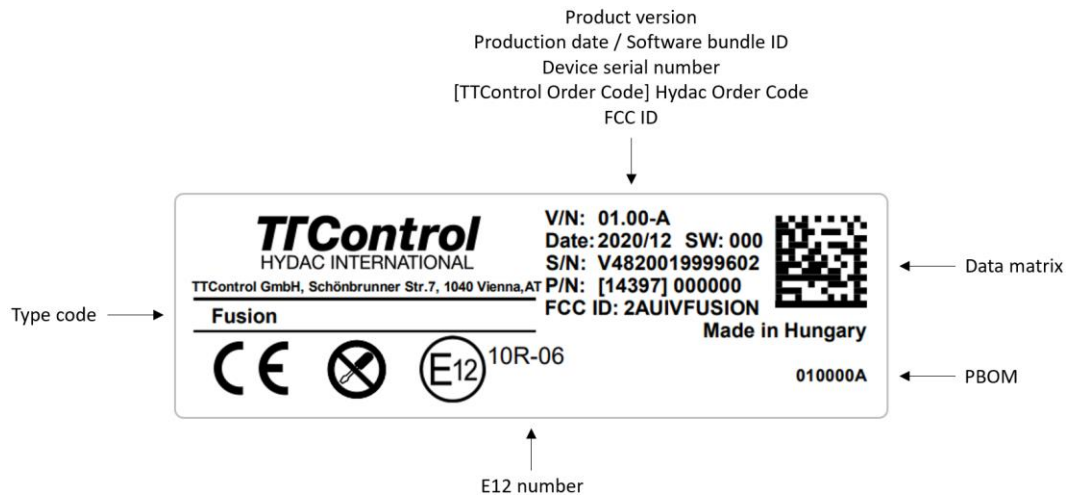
Product version
Production date / Software bundle ID
Device serial number
[TTControl Order Code] Hydac Order Code
FCC ID

TTControl
HYDAC INTERNATIONAL
TTControl GmbH, Schönbrunner Str.7, 1040 Vienna,AT

Fusion

CE
E12 10R-06

V/N: 01.00-A
Date: 2020/12 SW: 000
S/N: V4820019999602
P/N: [14397] 000000
FCC ID: 2AUIVFUSION
Made in Hungary

010000A

Data matrix

Type code

PBOM

E12 number